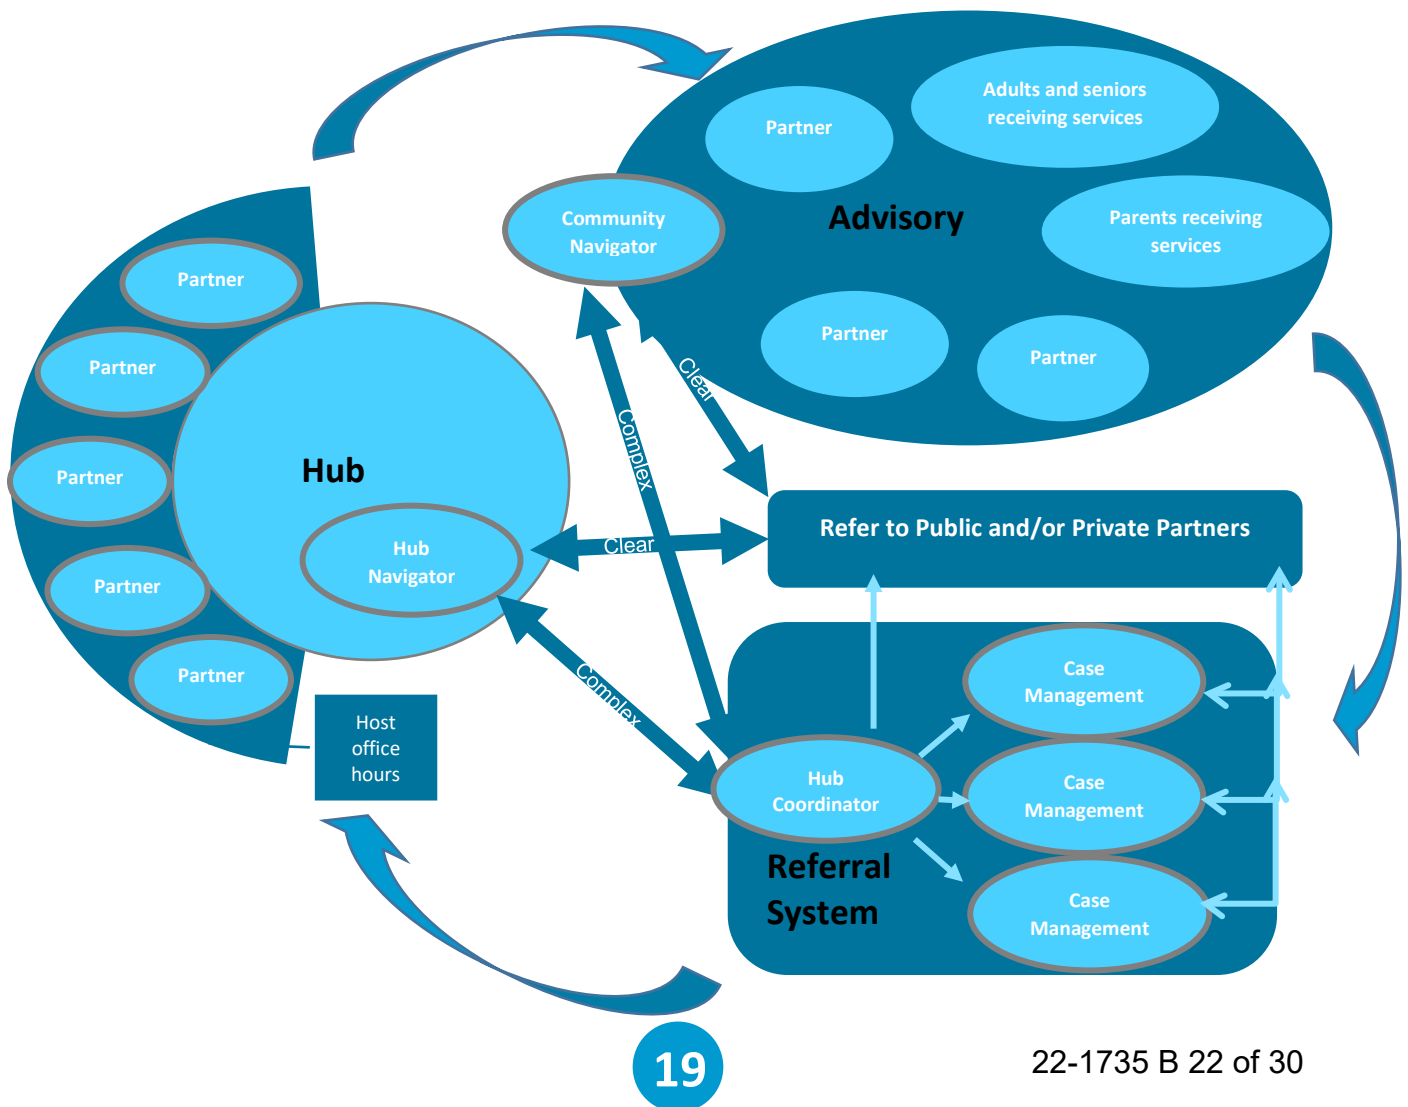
Partner

Adults and seniors receiving services

Community Navigator

Advisory

Parents receiving services

Partner

Partner

Partner

Partner

Partner

Partner

Partner

Partner

Hub

Hub Navigator

Clear

Complex

Clear

Refer to Public and/or Private Partners

Complex

Host office hours

Hub Coordinator

Case Management

Case Management

Case Management

Referral System

19

22-1735 B 22 of 30